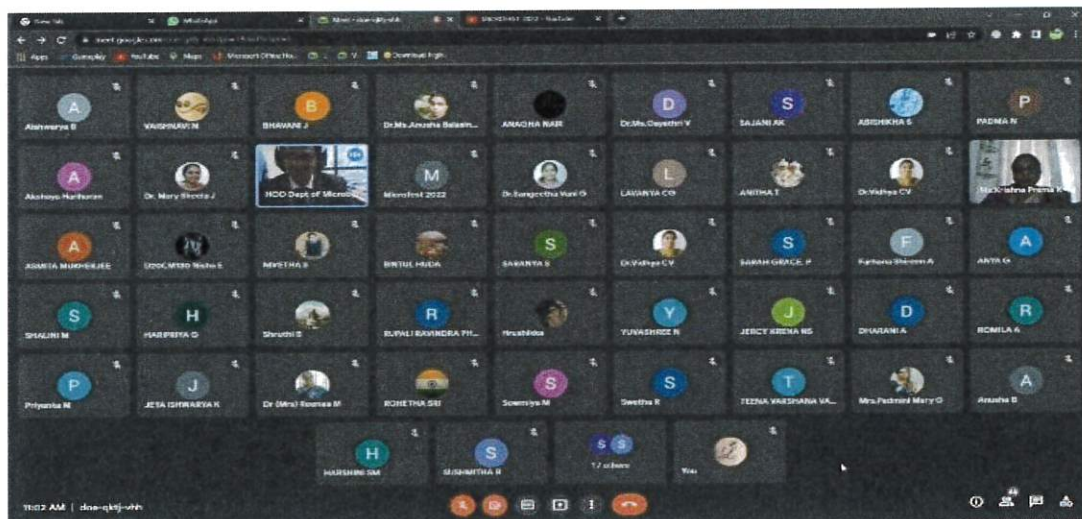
New Tab
WhatsApp
Meet - doe-qktj-vhh
MICROFEST 2022 - YouTube

Apps Gameplay YouTube Maps Microsoft Office Ho... Download high...

A
Aishwarya B
VAISHNAVI.N
B
BHAVANI J
Dr.Ms.Anusha Balasim...
ANAGHA NAIR
D
Dr.Ms.Gayathri V
S
SAJANI AK
ABISHIKHA S
P
PADMA N

A
Akshaya Hariharan
Dr. Mary Sheela J
HOD Dept of Microb...
M
Microfest 2022
Dr.Sangeetha Vani G
L
LAVANYA CG
ANITHA T
Dr.Vidhya CV
Mr.Krishna Prema K

A
ASMITA MUKHERJEE
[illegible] Nisha E
NIVETHA R
BINTUL HUDA
S
SARANYA S
Dr.Vidhya CV
S
SARAH GRACE. P
F
Farhana Shireen A
A
ANYA G

S
SHALINI M
H
HARPRIYA G
Shruthi S
R
RUPALI RAVINDRA PH...
Hrushikka
Y
YUVASHREE N
J
JERCY KRENA NS
D
DHARANI A
R
ROMILA A

P
Priyanka M
J
JEYA ISHWARYA K
Dr (Mrs) Reena M
ROHETHA SRI
S
Sowmiya M
S
Swetha R
T
TEENA VARSHANA VA...
Mrs.Padmini Mary G
A
Anusha B

H
HARSHINI SM
S
SUSHMITHA R
17 others
You

11:02 AM | doe-qktj-vhh